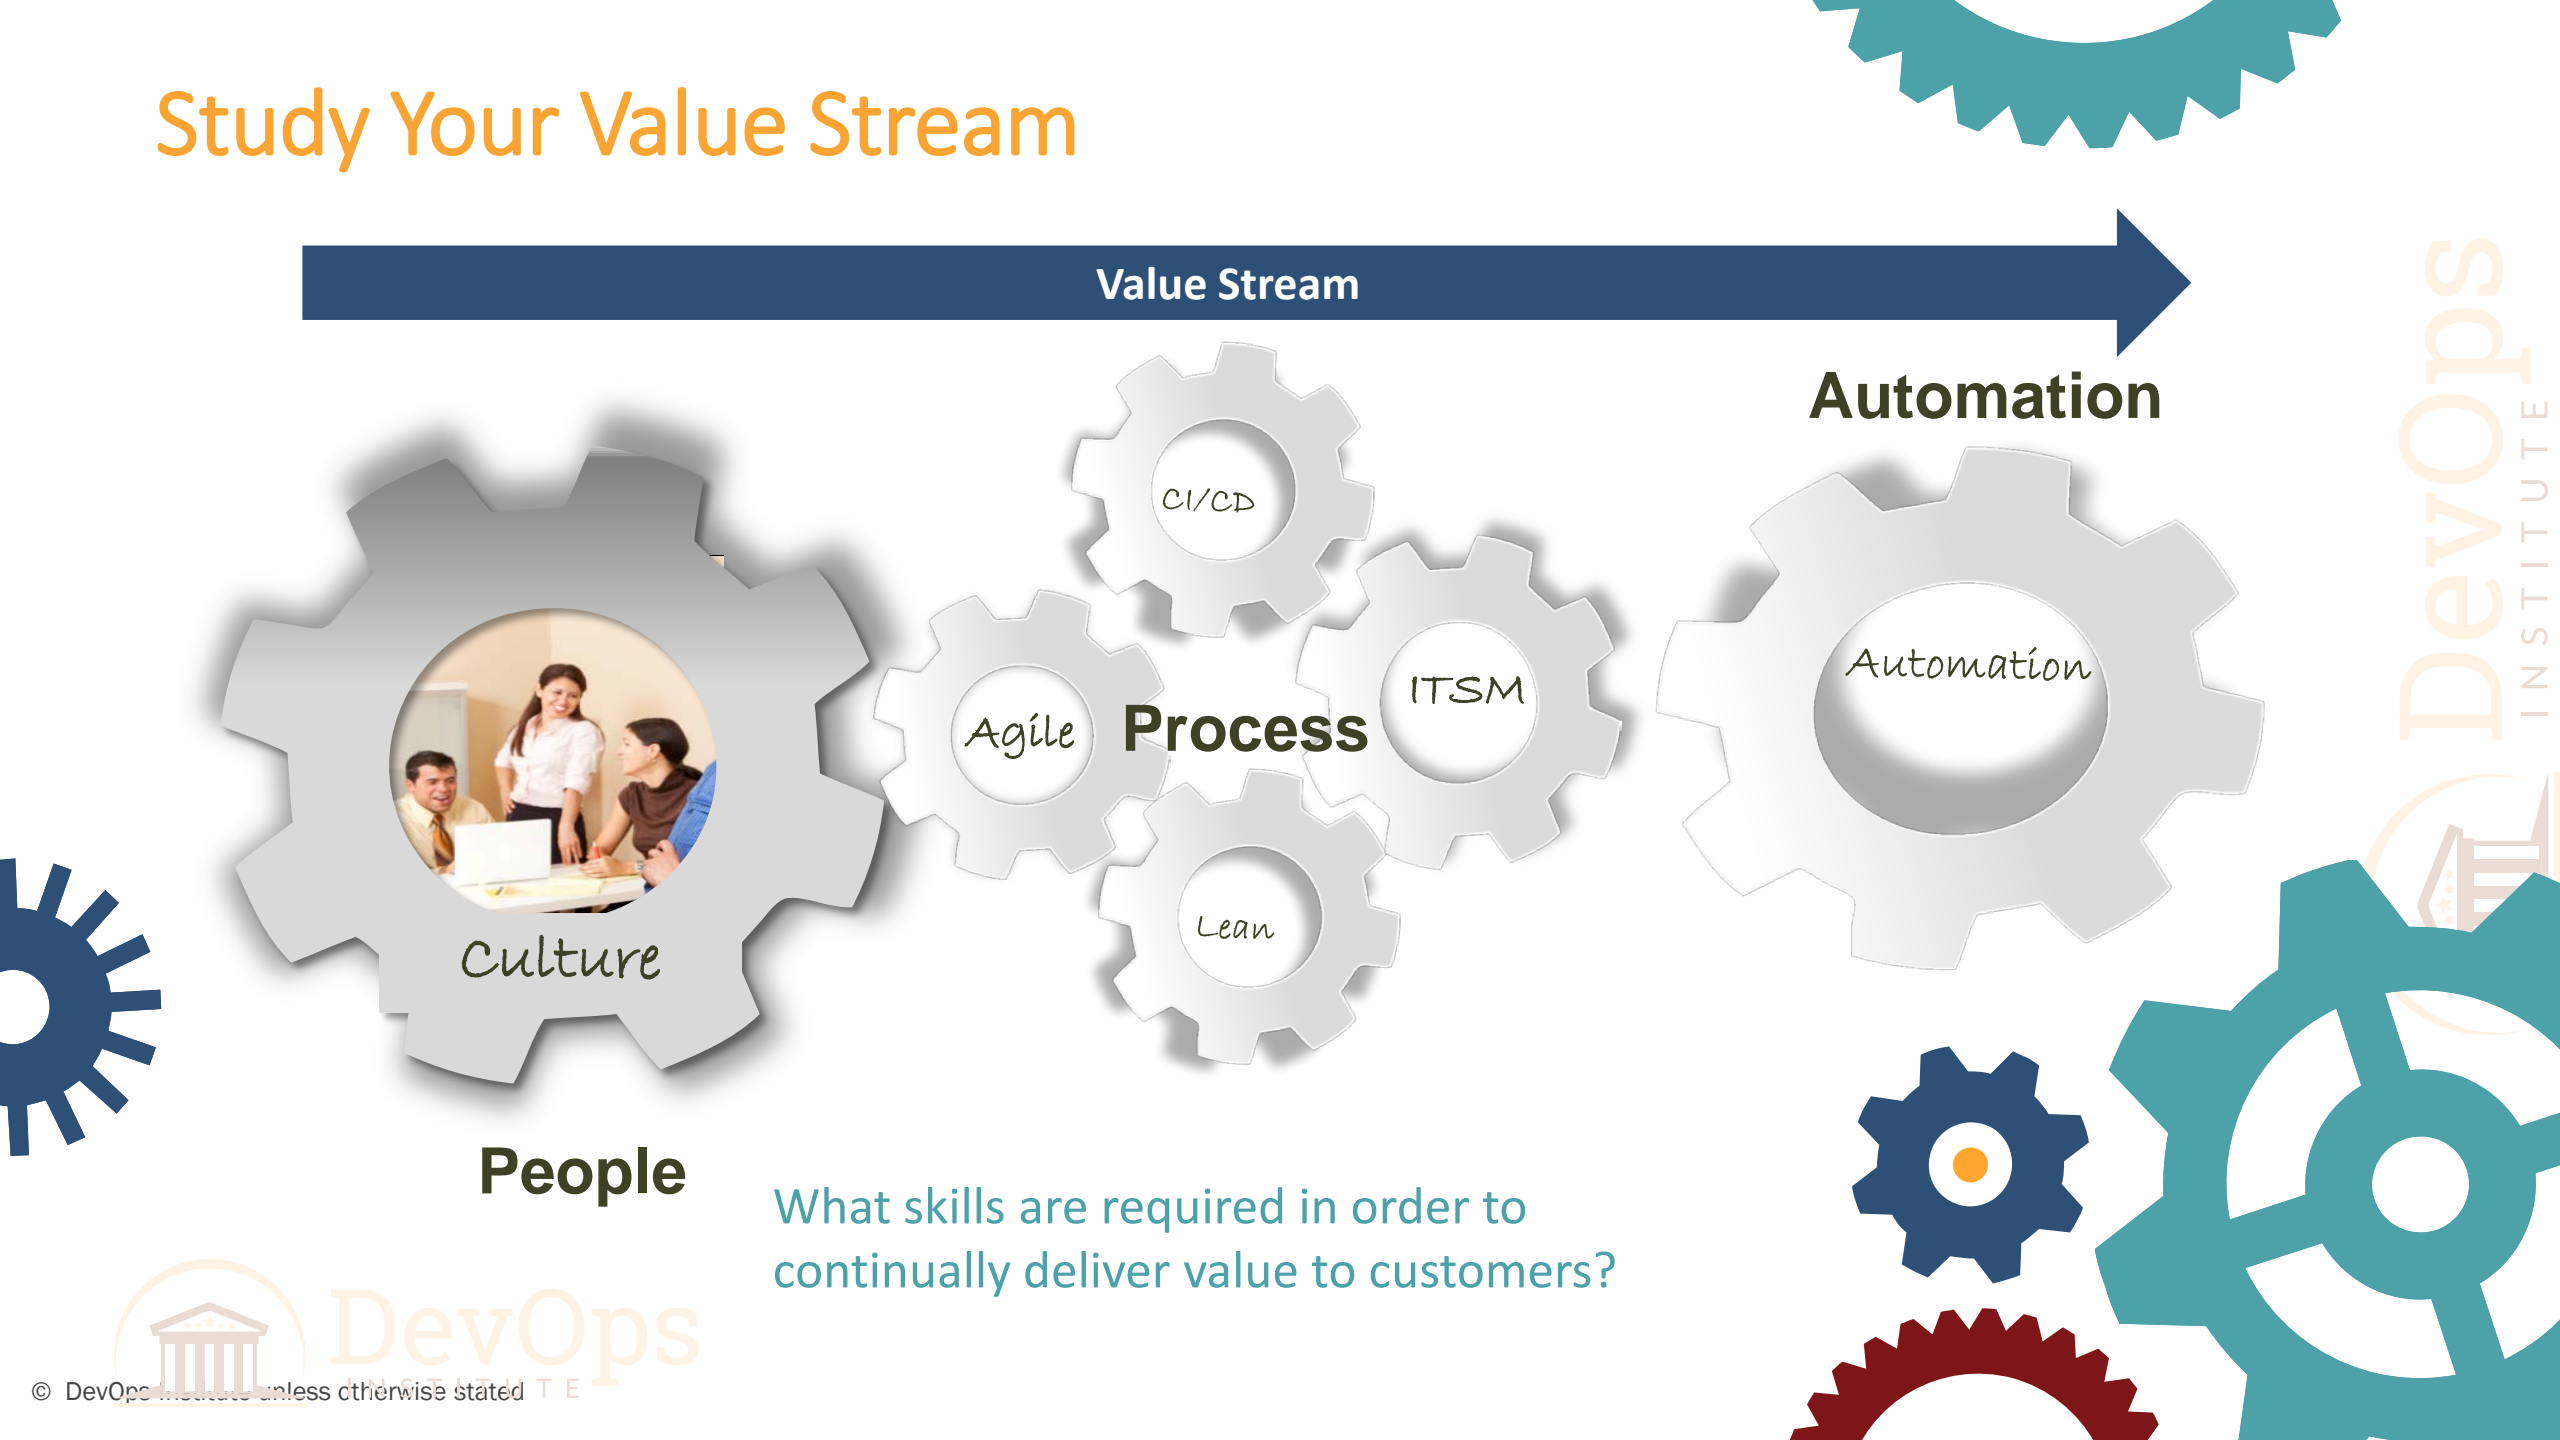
Study Your Value Stream

Value Stream

Automation

CI/CD

Agile

Process

ITSM

Automation

Lean

Culture

People

What skills are required in order to continually deliver value to customers?

DevOps INSTITUTE

DevOps INSTITUTE

© DevOps Institute unless otherwise stated